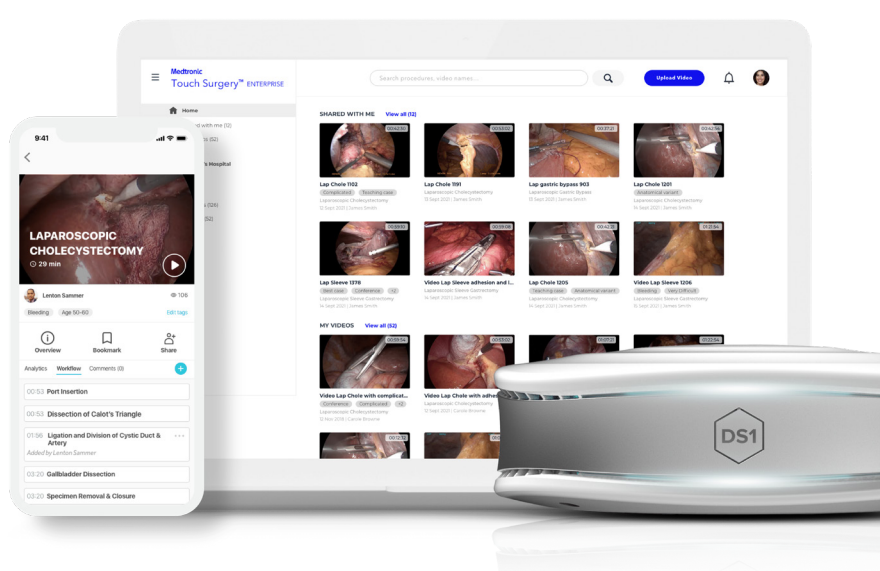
Medtronic
Touch Surgery™ ENTERPRISE

Search procedures, video names...

Upload Video

Home
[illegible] with me (10)
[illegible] (52)
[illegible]'s Hospital
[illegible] (326)
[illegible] (52)

SHARED WITH ME View all (12)

00:42:30
Lap Chole 1102
Complicated Teaching case
Laparoscopic Cholecystectomy
15 Sept 2021 | James Smith

00:55:02
Lap Chole 1191
Laparoscopic Cholecystectomy
15 Sept 2021 | James Smith

00:37:21
Lap gastric bypass 903
Laparoscopic Gastric Bypass
15 Sept 2021 | James Smith

00:47:58
Lap Chole 1201
Anatomical variant
Laparoscopic Cholecystectomy
15 Sept 2021 | James Smith

00:59:53
Lap Sleeve 1378
Best case Conference +2
Laparoscopic Sleeve Gastrectomy
14 Sept 2021 | James Smith

00:59:08
Video Lap Sleeve adhesion and l...
Laparoscopic Sleeve Gastrectomy
14 Sept 2021 | James Smith

00:42:30
Lap Chole 1205
Teaching case Anatomical variant
Laparoscopic Cholecystectomy
14 Sept 2021 | James Smith

01:21:54
Video Lap Sleeve 1206
Bleeding Very Difficult
Laparoscopic Sleeve Gastrectomy
14 Sept 2021 | James Smith

MY VIDEOS View all (52)

00:59:54
Video Lap Chole with complicat...
Conference Complicated +2
Laparoscopic Cholecystectomy
12 Nov 2019 | Carole Browne

00:51:00
Video Lap Chole with adhe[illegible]
Laparoscopic Cholecystectomy
12 Sept 2021 | Carole Browne

00:27:21

00:23:54

00:12:32

9:41

LAPAROSCOPIC CHOLECYSTECTOMY
29 min

Lenton Sammer
106
Bleeding Age 50-60
Edit tags

Overview
Bookmark
Share

Analytics Workflow Comments (0)

00:53 Port Insertion
00:53 Dissection of Calot's Triangle
01:56 Ligation and Division of Cystic Duct & Artery
Added by Lenton Sammer
03:20 Gallbladder Dissection
03:20 Specimen Removal & Closure

DS1